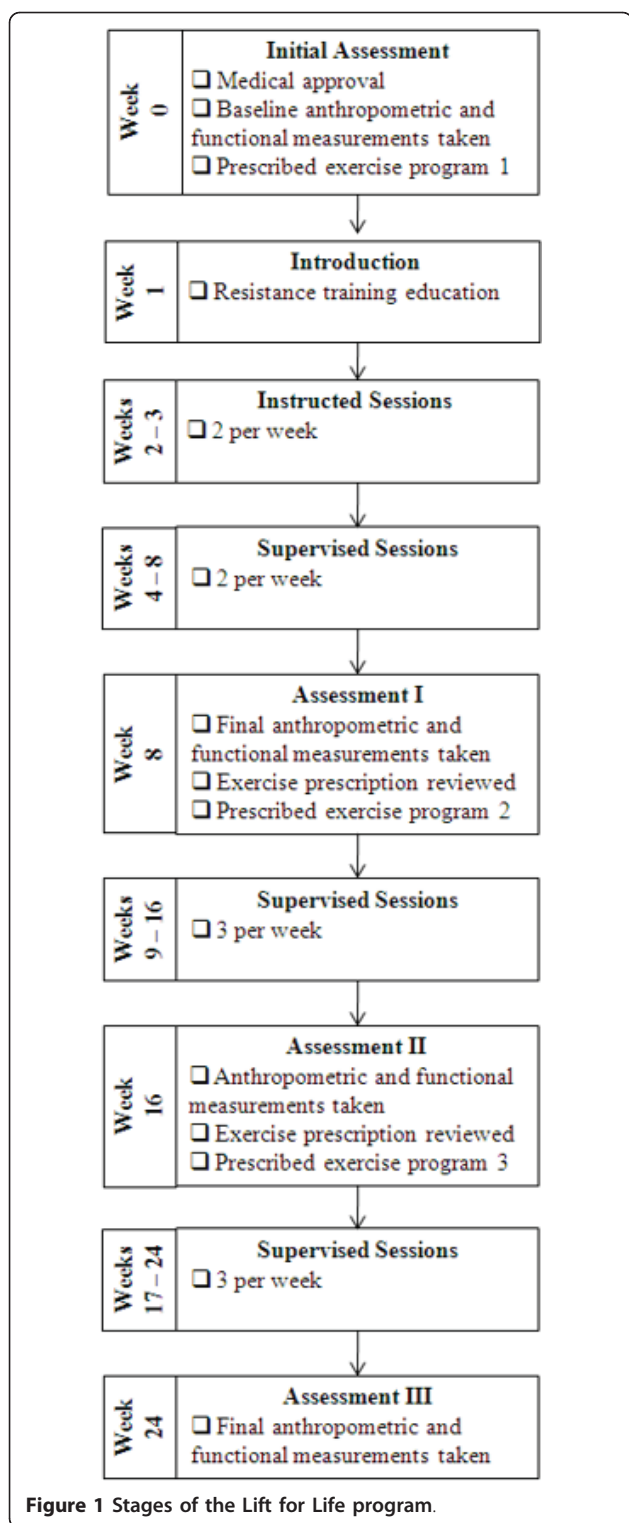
Week 0

Initial Assessment

❑ Medical approval

❑ Baseline anthropometric and functional measurements taken

❑ Prescribed exercise program 1

Week 1

Introduction

❑ Resistance training education

Weeks 2 – 3

Instructed Sessions

❑ 2 per week

Weeks 4 – 8

Supervised Sessions

❑ 2 per week

Week 8

Assessment I

❑ Final anthropometric and functional measurements taken

❑ Exercise prescription reviewed

❑ Prescribed exercise program 2

Weeks 9 – 16

Supervised Sessions

❑ 3 per week

Week 16

Assessment II

❑ Anthropometric and functional measurements taken

❑ Exercise prescription reviewed

❑ Prescribed exercise program 3

Weeks 17 – 24

Supervised Sessions

❑ 3 per week

Week 24

Assessment III

❑ Final anthropometric and functional measurements taken

Figure 1 Stages of the Lift for Life program.